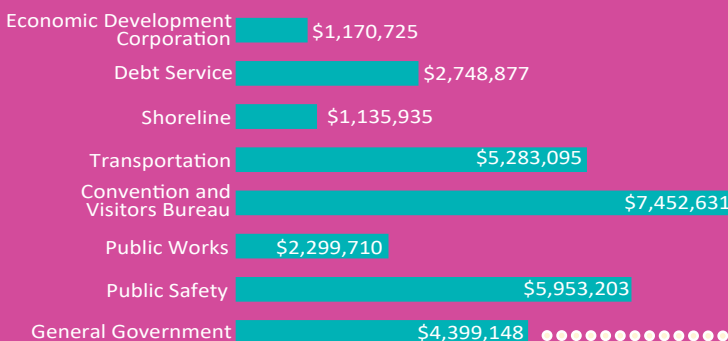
Economic Development Corporation $1,170,725

Debt Service $2,748,877

Shoreline $1,135,935

Transportation $5,283,095

Convention and Visitors Bureau $7,452,631

Public Works $2,299,710

Public Safety $5,953,203

General Government $4,399,148